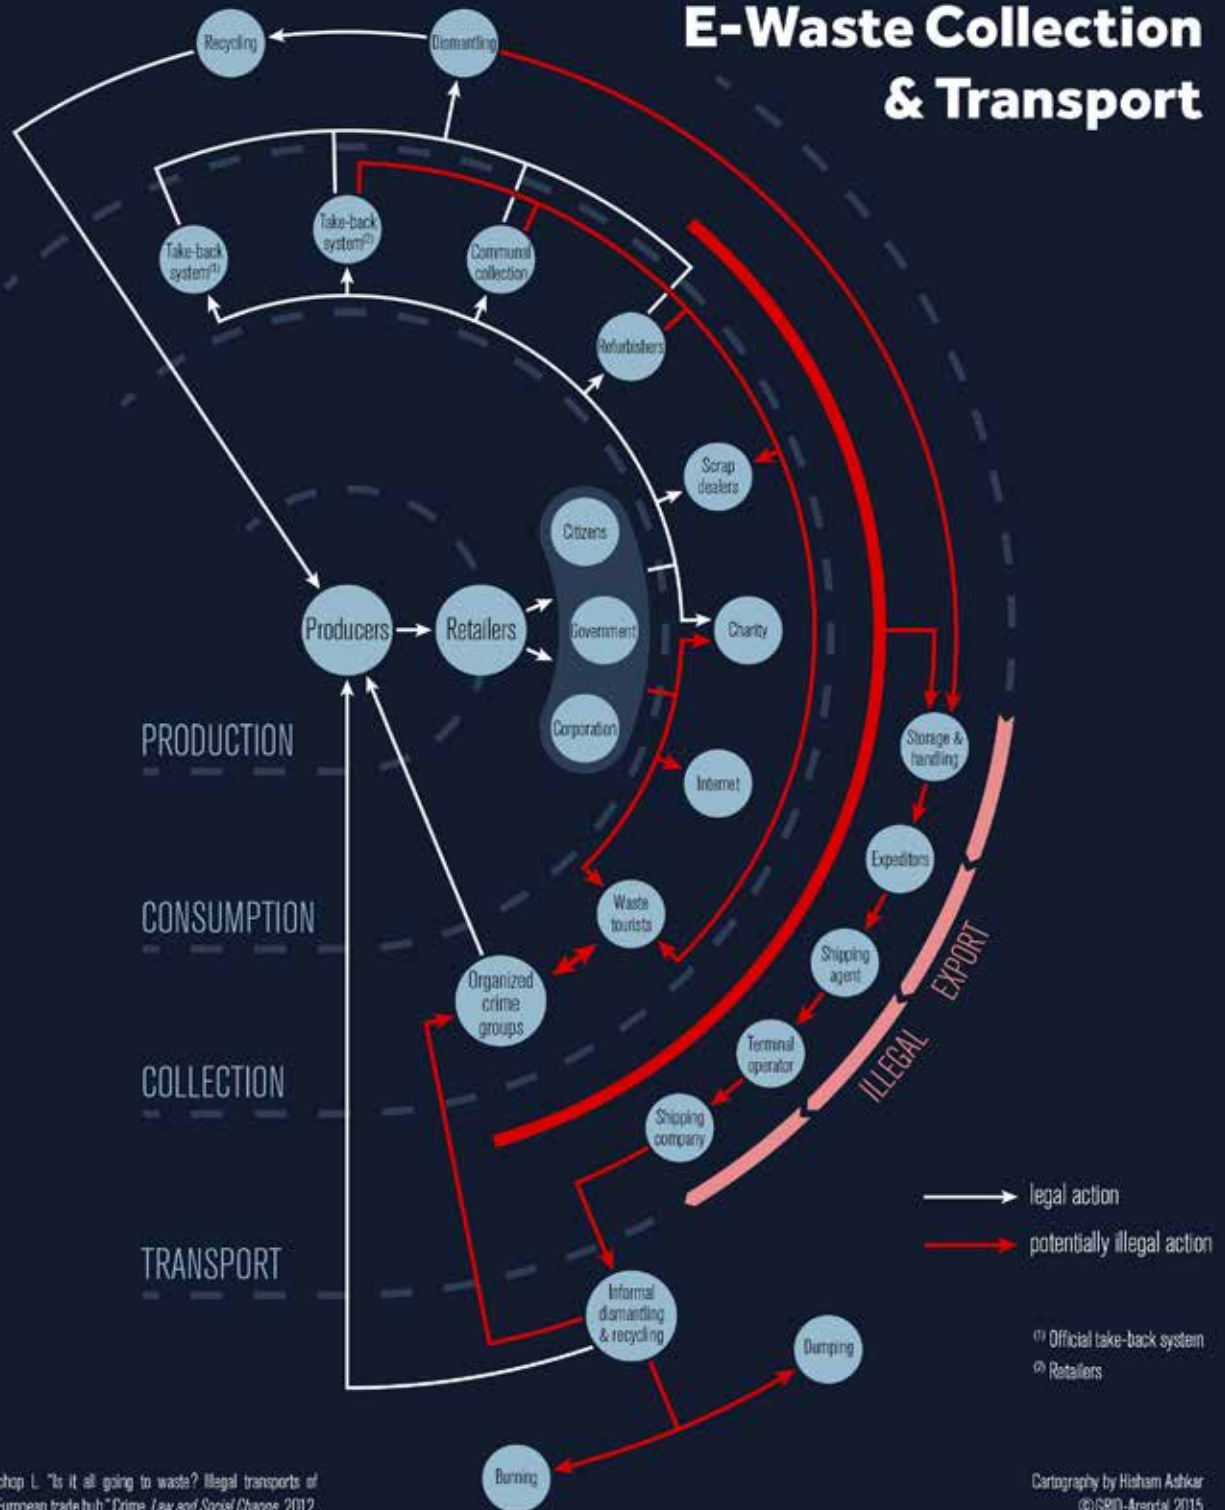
E-Waste Collection & Transport

Recycling

Dismantling

Take-back system$^{(1)}$

Take-back system$^{(2)}$

Communal collection

Refurbishers

Scrap dealers

Citizens

Producers

Retailers

Government

Charity

Corporation

Internet

PRODUCTION

Storage & handling

Expeditors

CONSUMPTION

Waste tourists

Shipping agent

EXPORT

Organized crime groups

Terminal operator

ILLEGAL

COLLECTION

Shipping company

legal action

potentially illegal action

TRANSPORT

Informal dismantling & recycling

Dumping

$^{(1)}$ Official take-back system
$^{(2)}$ Retailers

Burning

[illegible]chop L. "Is it all going to waste? Illegal transports of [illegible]uropean trade hub." Crime, Law and Social Change, 2012.

Cartography by Hisham Ashkar
©GRID-Arendal 2015